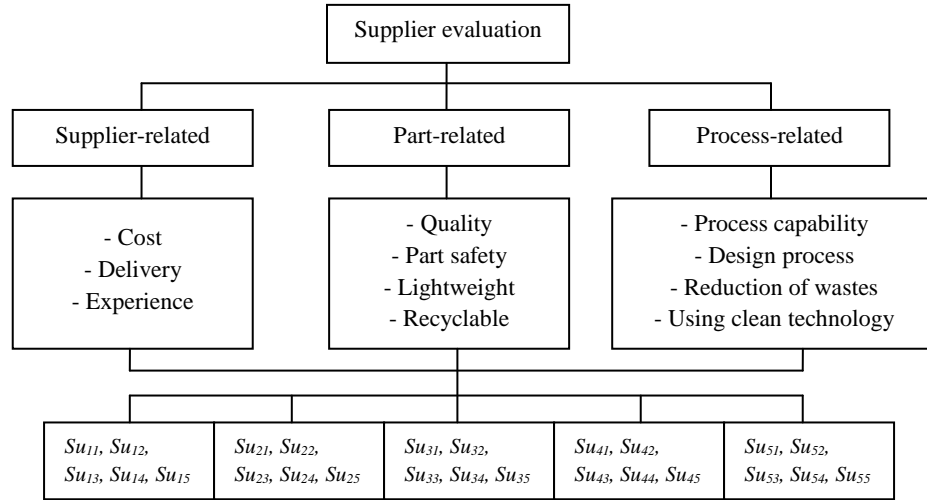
Supplier evaluation

Supplier-related

Part-related

Process-related

- Cost
- Delivery
- Experience

- Quality
- Part safety
- Lightweight
- Recyclable

- Process capability
- Design process
- Reduction of wastes
- Using clean technology

$Su_{11}$, $Su_{12}$, $Su_{13}$, $Su_{14}$, $Su_{15}$

$Su_{21}$, $Su_{22}$, $Su_{23}$, $Su_{24}$, $Su_{25}$

$Su_{31}$, $Su_{32}$, $Su_{33}$, $Su_{34}$, $Su_{35}$

$Su_{41}$, $Su_{42}$, $Su_{43}$, $Su_{44}$, $Su_{45}$

$Su_{51}$, $Su_{52}$, $Su_{53}$, $Su_{54}$, $Su_{55}$